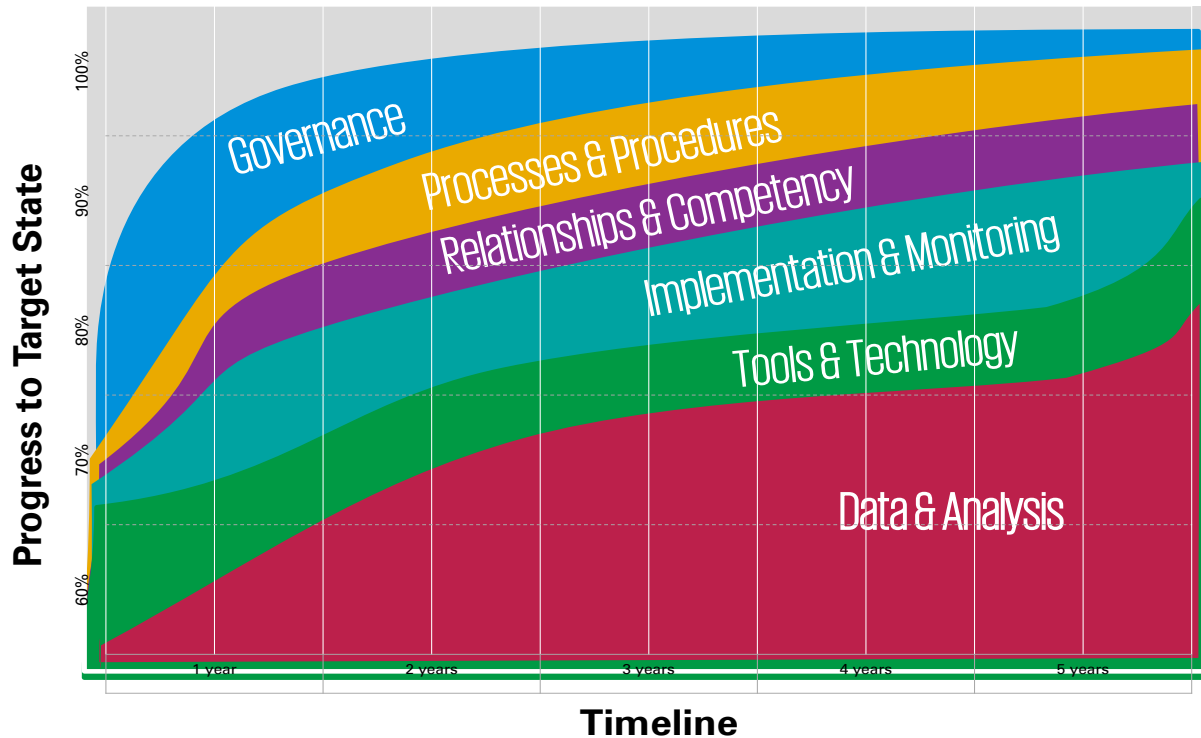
Progress to Target State

100%
90%
80%
70%
60%

Governance
Processes & Procedures
Relationships & Competency
Implementation & Monitoring
Tools & Technology
Data & Analysis

1 year
2 years
3 years
4 years
5 years

Timeline